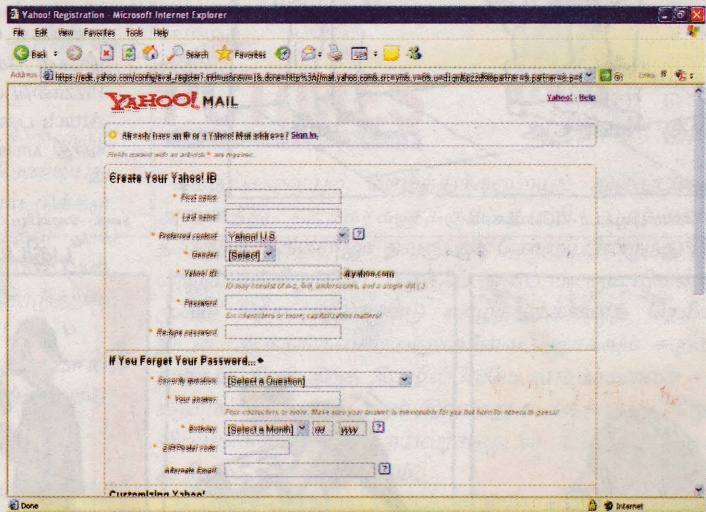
Yahoo! Registration - Microsoft Internet Explorer

File Edit View Favorites Tools Help

Back Search Favorites

Address https://edit.yahoo.com/config/eval_register?.intl=us&new=1&.done=http%3A//mail.yahoo.com&.src=ym&.v=0&.u=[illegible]&partner=&.partner=&.pd= Go Links

YAHOO! MAIL

Yahoo! - Help

Already have an ID or a Yahoo! Mail address? Sign In.

Fields marked with an asterisk * are required.

Create Your Yahoo! ID

* First name:

* Last name:

* Preferred content: Yahoo! U.S. ?

* Gender: [Select]

* Yahoo! ID: @yahoo.com
ID may consist of a-z, 0-9, underscores, and a single dot (.)

* Password:
Six characters or more; capitalization matters!

* Re-type password:

If You Forget Your Password...

* Security question: [Select a Question]

* Your answer:
Four characters or more. Make sure your answer is memorable for you but hard for others to guess!

* Birthday: [Select a Month] dd yyyy ?

* ZIP/Postal code:

Alternate Email: ?

Customizing Yahoo!

Done Internet